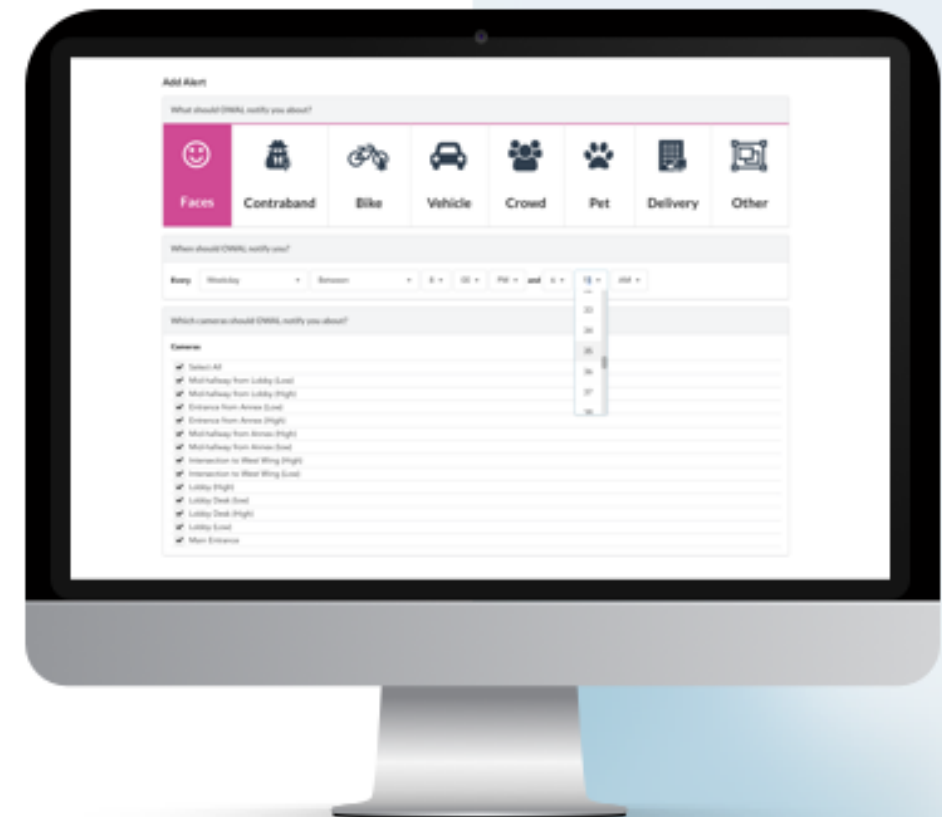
Add Alert

What should OWAL notify you about?

Faces Contraband Bike Vehicle Crowd Pet Delivery Other

When should OWAL notify you?

Every Weekday Between 8 00 PM and 6 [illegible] AM

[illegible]
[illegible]
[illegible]
35
36
37

Which cameras should OWAL notify you about?

Cameras

Select All
Mid-hallway from Lobby (Low)
Mid-hallway from Lobby (High)
Entrance from Annex (Low)
Entrance from Annex (High)
Mid-hallway from Annex (High)
Mid-hallway from Annex (Low)
Intersection to West Wing (High)
Intersection to West Wing (Low)
Lobby (High)
Lobby Desk (Low)
Lobby Desk (High)
Lobby (Low)
Main Entrance